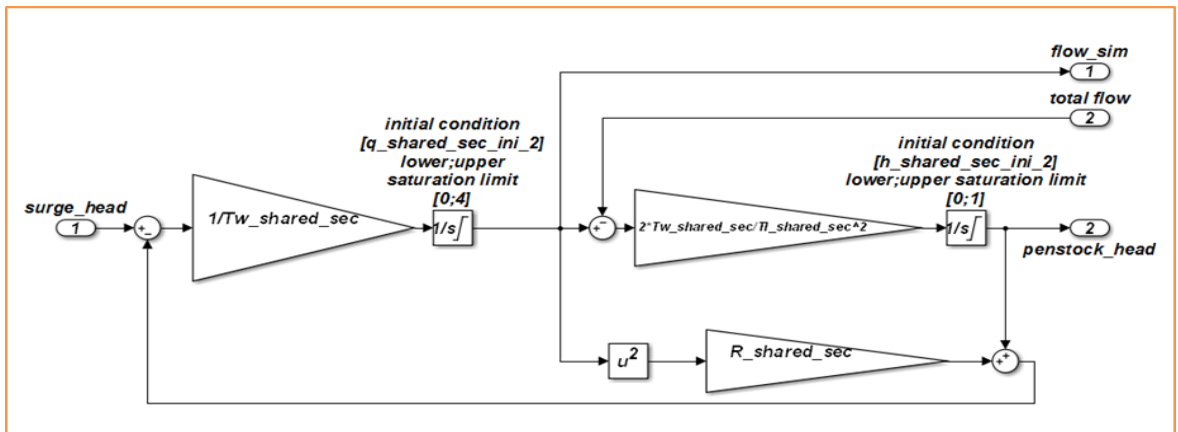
flow_sim
1
total flow
2
initial condition
[q_shared_sec_ini_2]
lower;upper
saturation limit
[0;4]
initial condition
[h_shared_sec_ini_2]
lower;upper saturation limit
[0;1]
surge_head
1
+
-
1/Tw_shared_sec
1/s
+
-
2*Tw_shared_sec/Tl_shared_sec^2
1/s
2
penstock_head
$u^2$
R_shared_sec
+
+